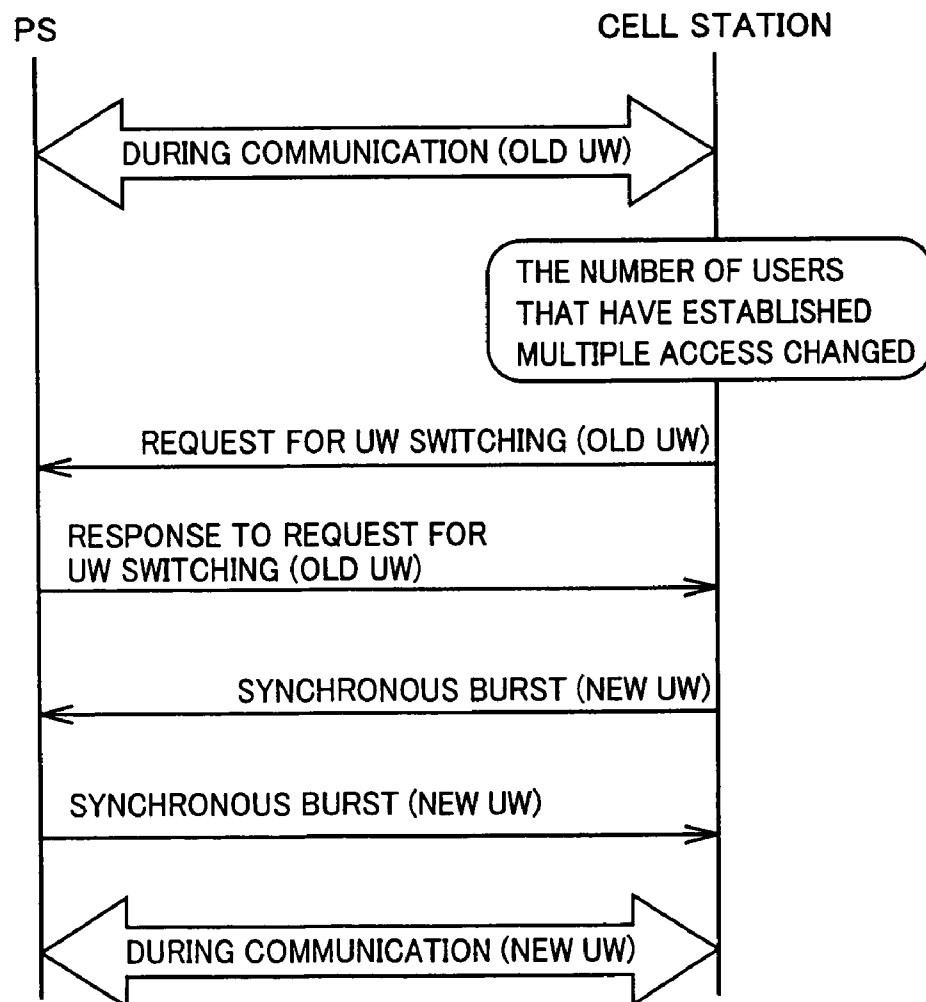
PS

CELL STATION

DURING COMMUNICATION (OLD UW)

THE NUMBER OF USERS THAT HAVE ESTABLISHED MULTIPLE ACCESS CHANGED

REQUEST FOR UW SWITCHING (OLD UW)

RESPONSE TO REQUEST FOR UW SWITCHING (OLD UW)

SYNCHRONOUS BURST (NEW UW)

SYNCHRONOUS BURST (NEW UW)

DURING COMMUNICATION (NEW UW)